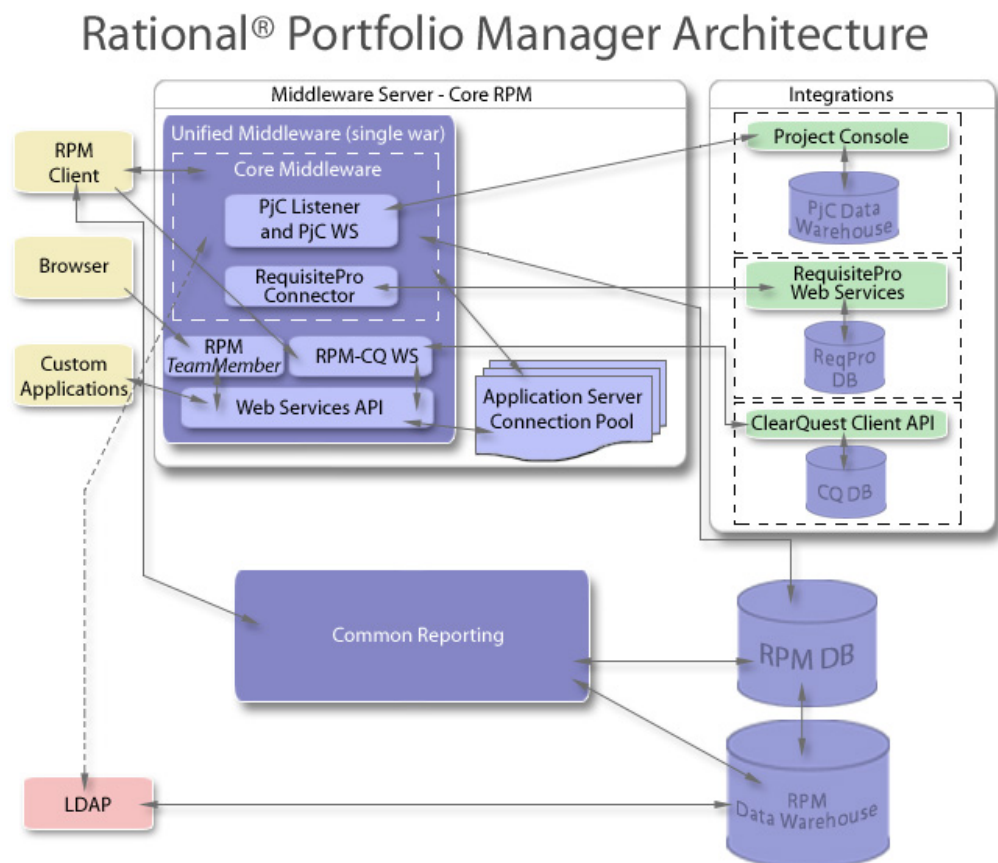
Rational® Portfolio Manager Architecture

Middleware Server - Core RPM

Unified Middleware (single war)

Core Middleware

PjC Listener and PjC WS

RequisitePro Connector

RPM TeamMember

RPM-CQ WS

Web Services API

Application Server Connection Pool

RPM Client

Browser

Custom Applications

Integrations

Project Console

PjC Data Warehouse

RequisitePro Web Services

ReqPro DB

ClearQuest Client API

CQ DB

Common Reporting

RPM DB

RPM Data Warehouse

LDAP